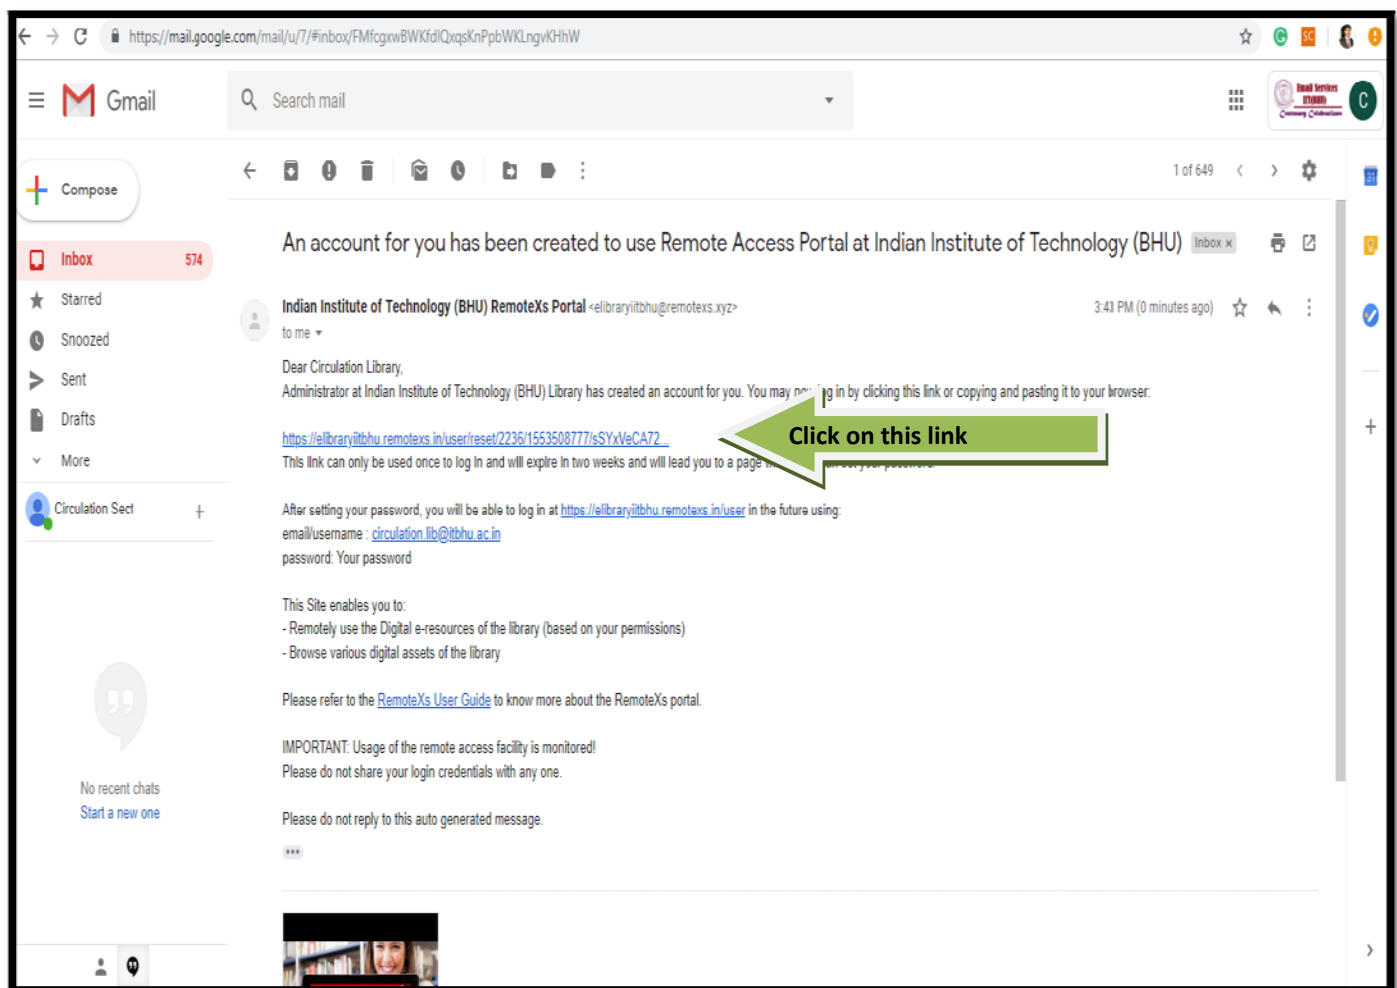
https://mail.google.com/mail/u/7/#inbox/FMfcgxwBWKfdlQxqsKnPpbWKLngvKHhW

Gmail

Search mail

C

Compose

Inbox 574

Starred

Snoozed

Sent

Drafts

More

Circulation Sect

1 of 649

An account for you has been created to use Remote Access Portal at Indian Institute of Technology (BHU) Inbox ×

Indian Institute of Technology (BHU) RemoteXs Portal <elibraryiitbhu@remotexs.xyz>

to me

3:41 PM (0 minutes ago)

Dear Circulation Library,

Administrator at Indian Institute of Technology (BHU) Library has created an account for you. You may no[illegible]g in by clicking this link or copying and pasting it to your browser:

https://elibraryiitbhu.remotexs.in/user/reset/2236/1553508777/sSYxVeCA72...

Click on this link

This link can only be used once to log in and will expire in two weeks and will lead you to a page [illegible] set your password.

After setting your password, you will be able to log in at https://elibraryiitbhu.remotexs.in/user in the future using:

email/username : circulation.lib@itbhu.ac.in

password: Your password

This Site enables you to:

- Remotely use the Digital e-resources of the library (based on your permissions)

- Browse various digital assets of the library

Please refer to the RemoteXs User Guide to know more about the RemoteXs portal.

IMPORTANT: Usage of the remote access facility is monitored!

Please do not share your login credentials with any one.

Please do not reply to this auto generated message.

No recent chats

Start a new one